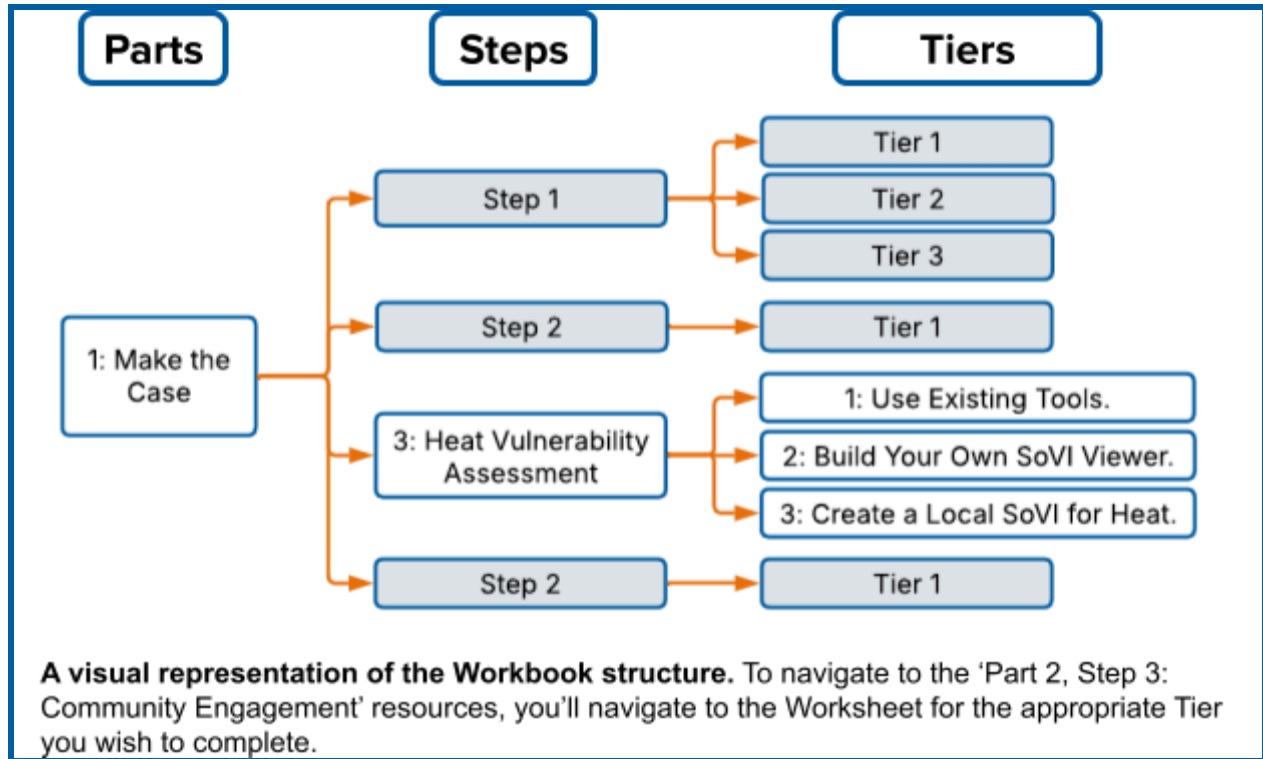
Parts

Steps

Tiers

1: Make the Case

Step 1

Tier 1

Tier 2

Tier 3

Step 2

Tier 1

3: Heat Vulnerability Assessment

1: Use Existing Tools.

2: Build Your Own SoVI Viewer.

3: Create a Local SoVI for Heat.

Step 2

Tier 1

**A visual representation of the Workbook structure.** To navigate to the 'Part 2, Step 3: Community Engagement' resources, you'll navigate to the Worksheet for the appropriate Tier you wish to complete.